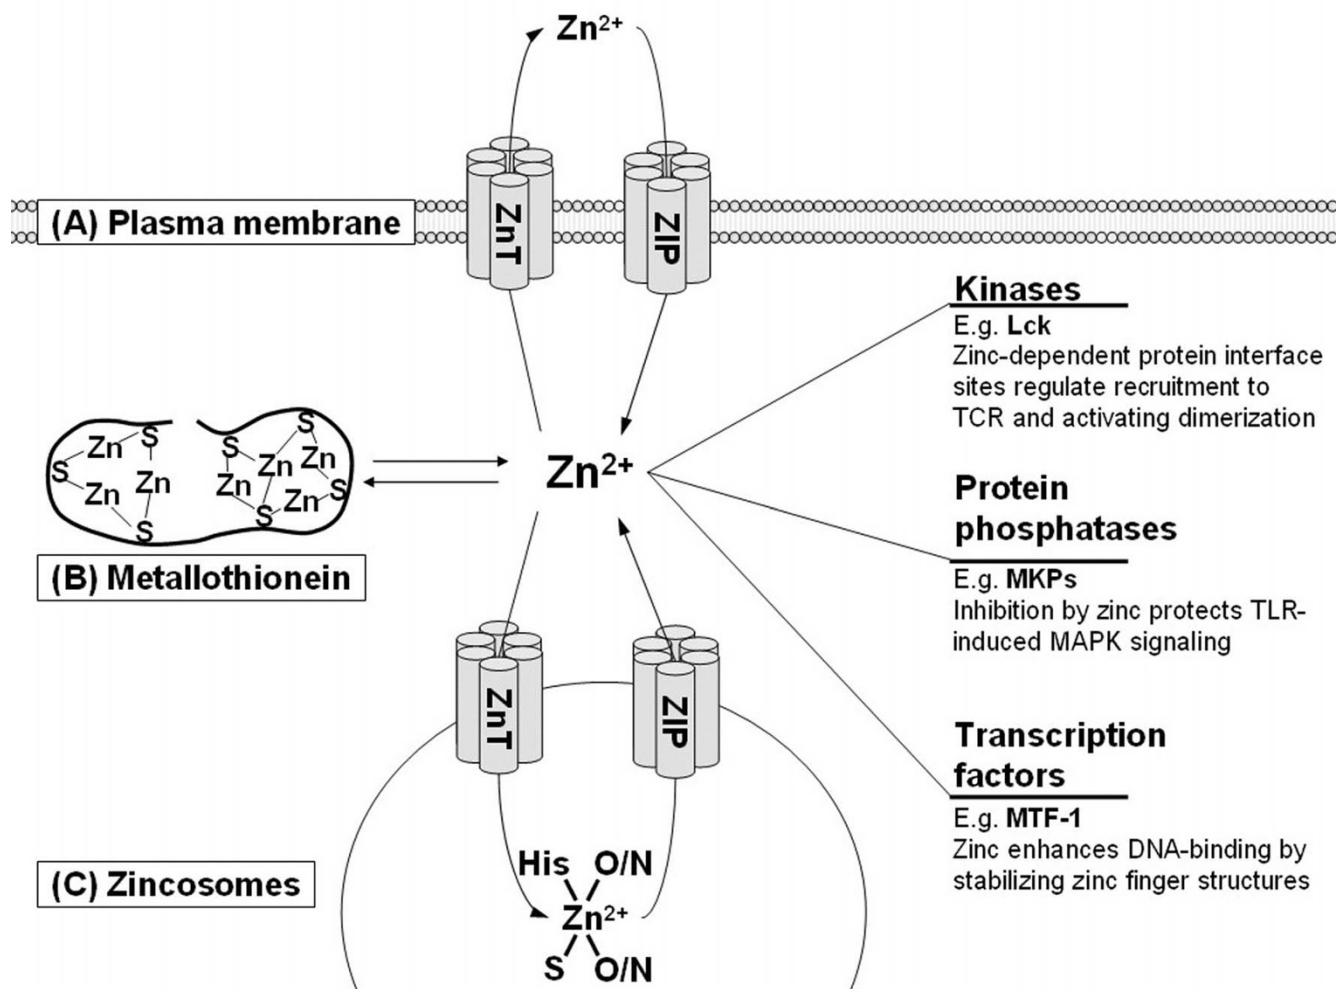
$Zn^{2+}$

(A) Plasma membrane

ZnT

ZIP

Kinases

E.g. Lck

Zinc-dependent protein interface sites regulate recruitment to TCR and activating dimerization

Zn S S Zn Zn S S Zn Zn S Zn Zn S S Zn

$Zn^{2+}$

(B) Metallothionein

Protein phosphatases

E.g. MKPs

Inhibition by zinc protects TLR-induced MAPK signaling

ZnT

ZIP

Transcription factors

E.g. MTF-1

Zinc enhances DNA-binding by stabilizing zinc finger structures

(C) Zincosomes

His O/N

$Zn^{2+}$

S O/N